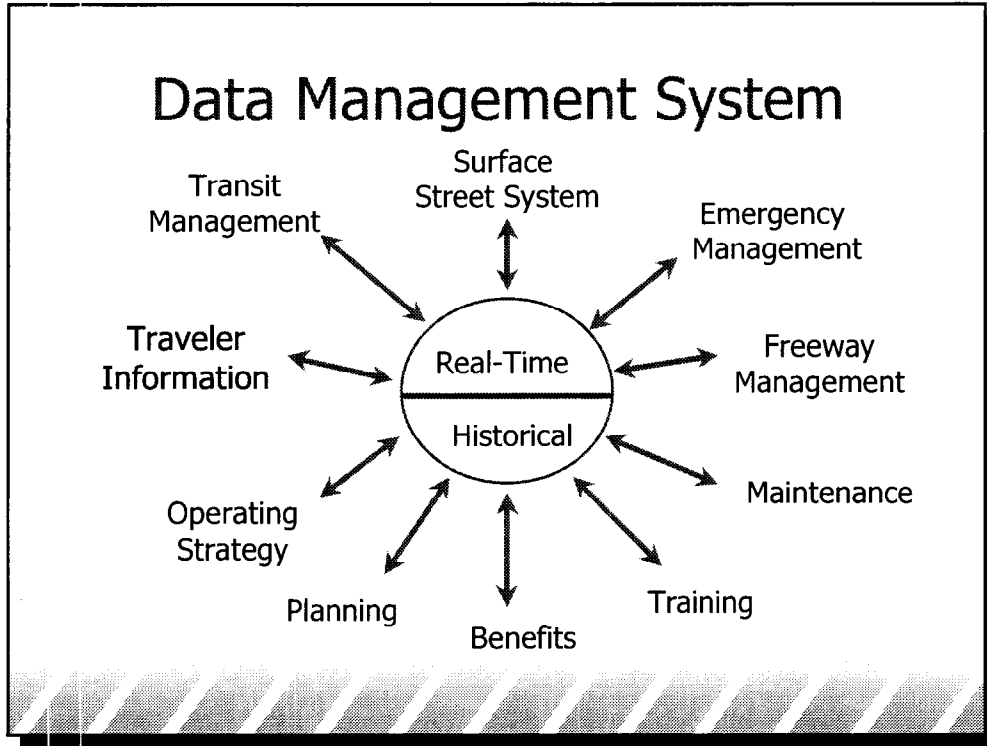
Data Management System

Surface Street System

Transit Management

Emergency Management

Traveler Information

Real-Time

Historical

Freeway Management

Maintenance

Operating Strategy

Training

Planning

Benefits